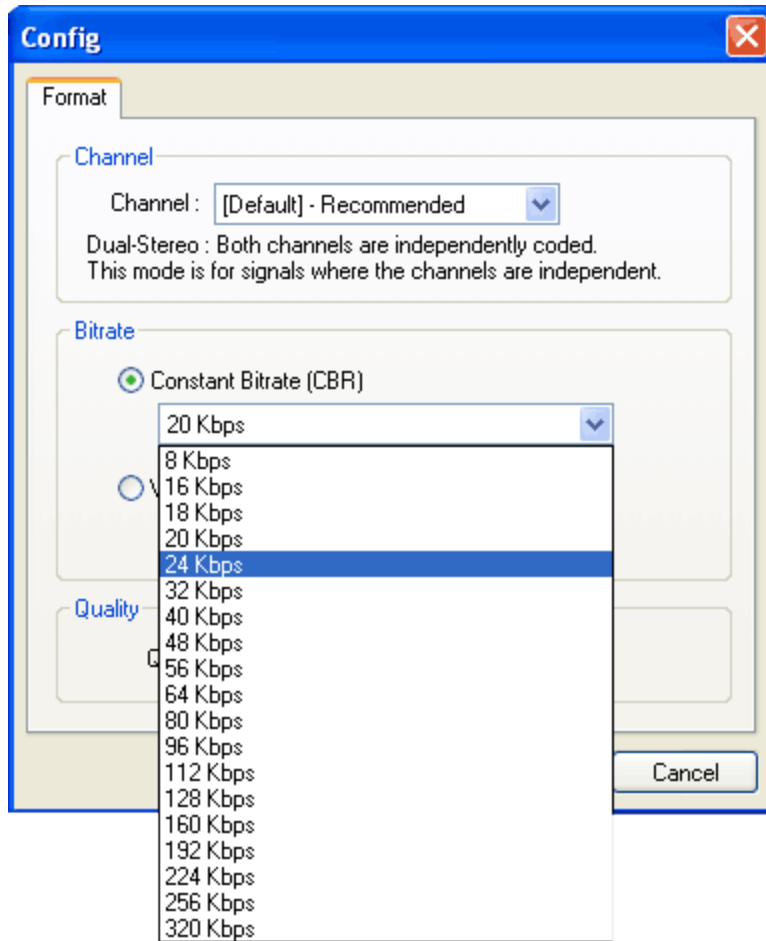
Config

Format

Channel

Channel : [Default] - Recommended

Dual-Stereo : Both channels are independently coded.
This mode is for signals where the channels are independent.

Bitrate

Constant Bitrate (CBR)

20 Kbps

8 Kbps
16 Kbps
18 Kbps
20 Kbps
24 Kbps
32 Kbps
40 Kbps
48 Kbps
56 Kbps
64 Kbps
80 Kbps
96 Kbps
112 Kbps
128 Kbps
160 Kbps
192 Kbps
224 Kbps
256 Kbps
320 Kbps

V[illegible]

Quality

Q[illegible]

Cancel